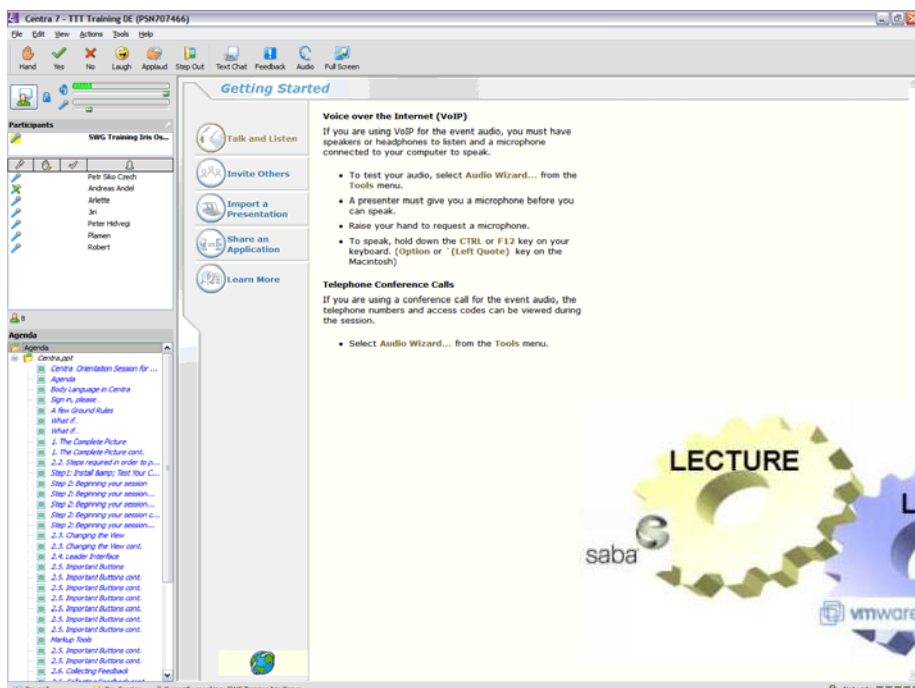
Centra 7 - TTT Training DE (PSN707466)

File Edit View Actions Tools Help

Hand Yes No Laugh Applaud Step Out Text Chat Feedback Audio Full Screen

Participants

SWG Training Iris Os...

Petr Siko Czech
Andreas Andel
Arlette
Jiri
Peter Hidvegi
Plamen
Robert

8

Agenda

Agenda
Centra.ppt
Centra Orientation Session for ...
Agenda
Body Language in Centra
Sign in, please...
A few Ground Rules
What if...
What if...
1. The Complete Picture
1. The Complete Picture cont.
2.2. Steps required in order to p...
Step1: Install &amp; Test Your C...
Step 2: Beginning your session
Step 2: Beginning your session...
Step 2: Beginning your session...
Step 2: Beginning your session c...
Step 2: Beginning your session...
2.3. Changing the View
2.3. Changing the View cont.
2.4. Leader Interface
2.5. Important Buttons
2.5. Important Buttons cont.
2.5. Important Buttons cont.
2.5. Important Buttons cont.
2.5. Important Buttons cont.
2.5. Important Buttons cont.
2.5. Important Buttons cont.
Markup Tools
2.5. Important Buttons cont.
2.5. Important Buttons cont.
2.6. Collecting Feedback

Getting Started

Talk and Listen

Invite Others

Import a Presentation

Share an Application

Learn More

Voice over the Internet (VoIP)

If you are using VoIP for the event audio, you must have speakers or headphones to listen and a microphone connected to your computer to speak.

• To test your audio, select Audio Wizard... from the Tools menu.

• A presenter must give you a microphone before you can speak.

• Raise your hand to request a microphone.

• To speak, hold down the CTRL or F12 key on your keyboard. (Option or `(Left Quote) key on the Macintosh)

Telephone Conference Calls

If you are using a conference call for the event audio, the telephone numbers and access codes can be viewed during the session.

• Select Audio Wizard... from the Tools menu.

LECTURE

saba

L

vmware